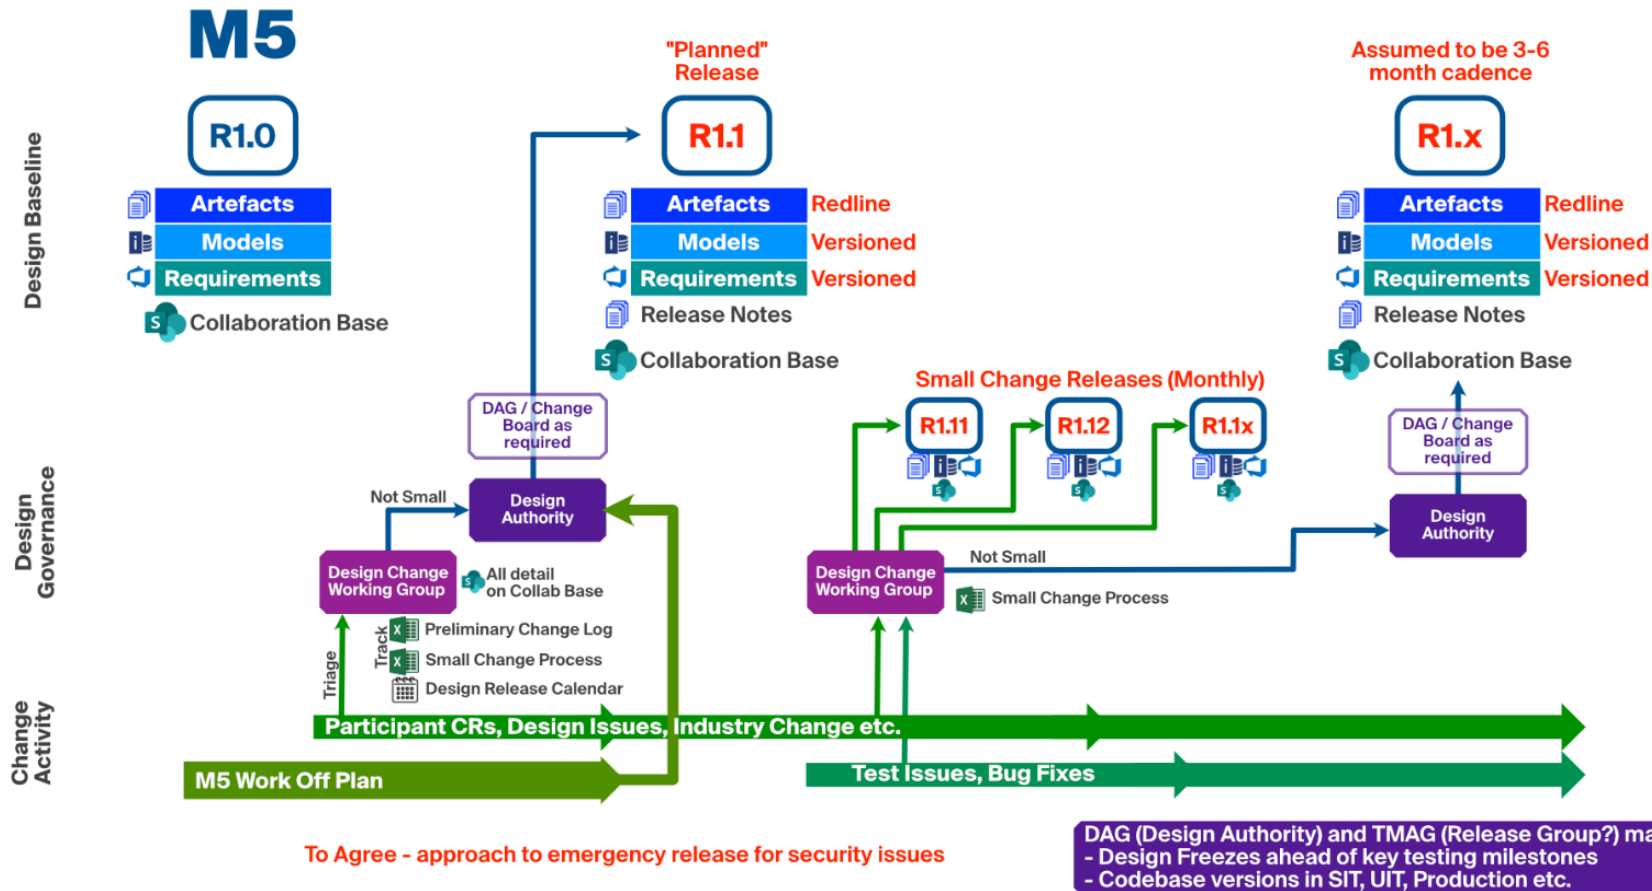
M5

Design Baseline

R1.0

Artefacts
Models
Requirements
Collaboration Base

"Planned" Release

R1.1

Artefacts Redline
Models Versioned
Requirements Versioned
Release Notes
Collaboration Base

Assumed to be 3-6 month cadence

R1.x

Artefacts Redline
Models Versioned
Requirements Versioned
Release Notes
Collaboration Base

Small Change Releases (Monthly)

R1.11
R1.12
R1.1x

Design Governance

DAG / Change Board as required

Not Small

Design Authority

Design Change Working Group

All detail on Collab Base

Track

Preliminary Change Log
Small Change Process
Design Release Calendar

Triage

Design Change Working Group

Not Small

Small Change Process

DAG / Change Board as required

Design Authority

Change Activity

Participant CRs, Design Issues, Industry Change etc.

M5 Work Off Plan

Test Issues, Bug Fixes

To Agree - approach to emergency release for security issues

DAG (Design Authority) and TMAG (Release Group?) ma
- Design Freezes ahead of key testing milestones
- Codebase versions in SIT, UIT, Production etc.